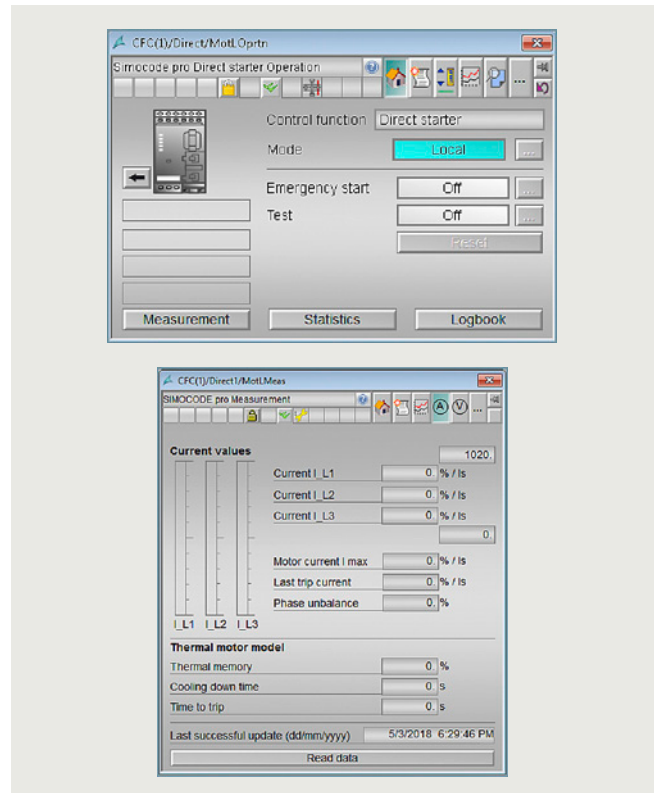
CFC(1)/Direct/MotLOprtn

Simocode pro Direct starter Operation

Control function Direct starter

Mode Local ...

Emergency start Off ...

Test Off ...

Reset

Measurement Statistics Logbook

CFC(1)/Direct1/MotLMeas

SIMOCODE pro Measurement

Current values

1020.

Current I_L1 0. % / Is

Current I_L2 0. % / Is

Current I_L3 0. % / Is

0.

Motor current I max 0. % / Is

Last trip current 0. % / Is

Phase unbalance 0. %

I_L1 I_L2 I_L3

Thermal motor model

Thermal memory 0. %

Cooling down time 0 s

Time to trip 0. s

Last successful update (dd/mm/yyyy) 5/3/2018 6:29:46 PM

Read data